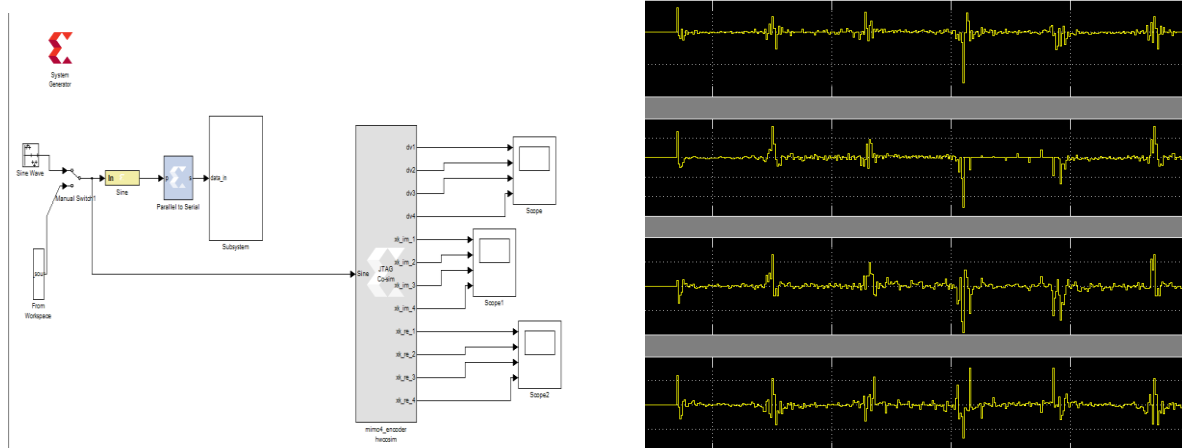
System Generator

Sine Wave

Manual Switch1

In

Sine

Parallel to Serial

data_in

Subsystem

From Workspace

Sine

JTAG Co-sim

dv1
dv2
dv3
dv4

st_im_1
st_im_2
st_im_3
st_im_4

st_re_1
st_re_2
st_re_3
st_re_4

mimo4_encoder hwcosim

Scope

Scope1

Scope2